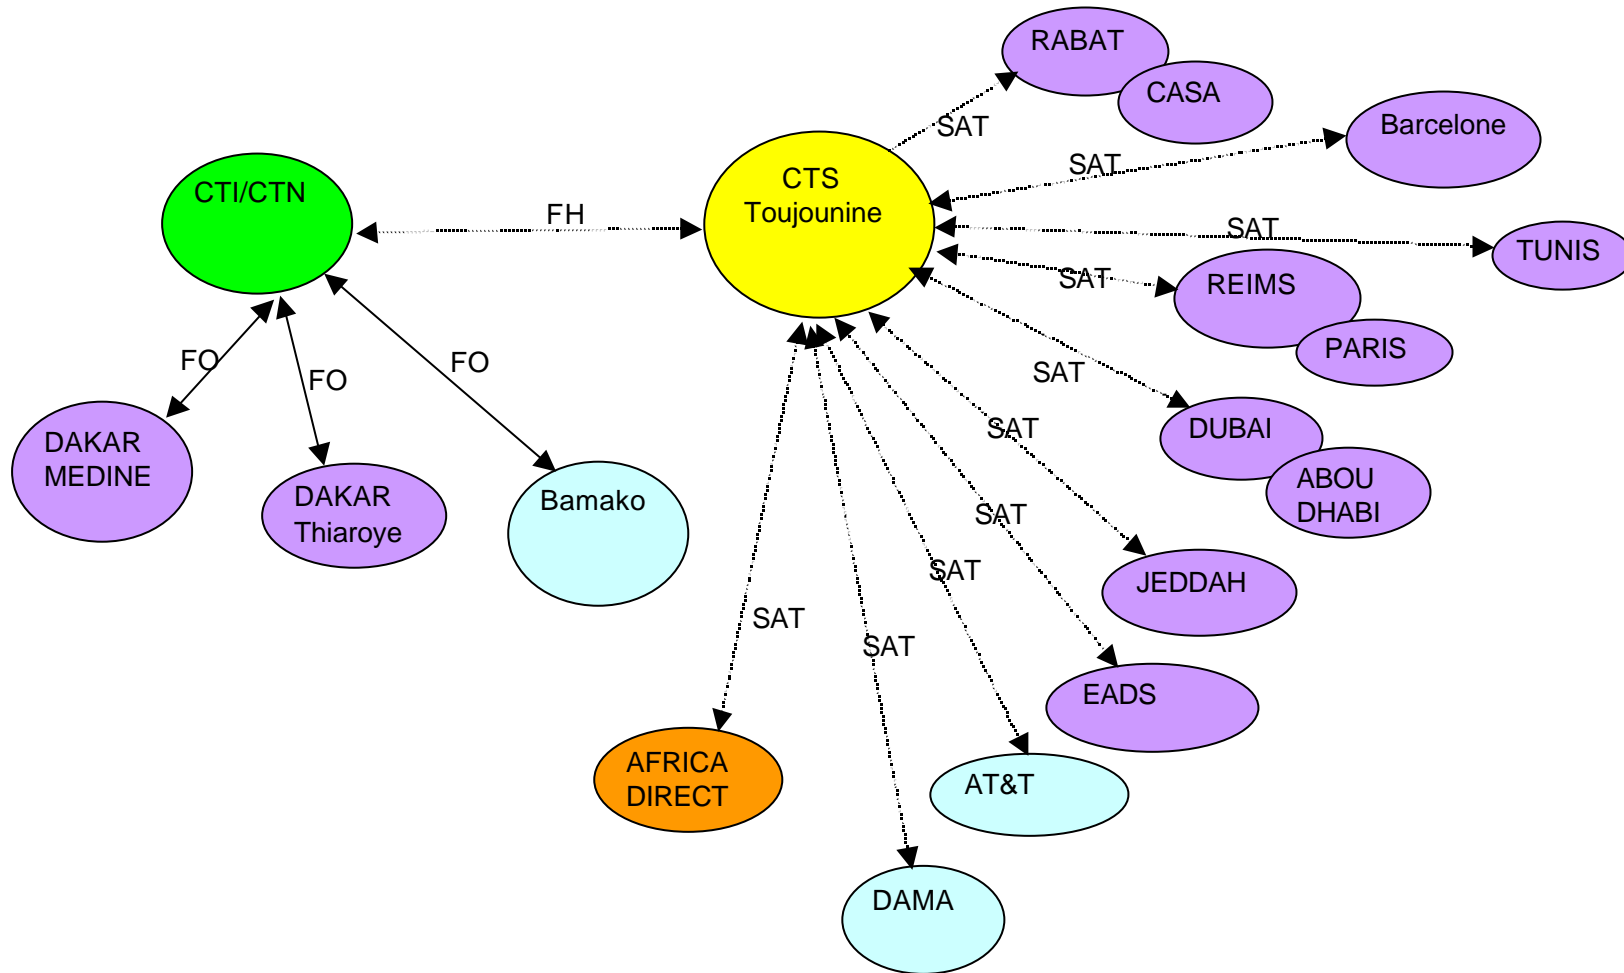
RABAT
CASA
SAT
Barcelone
SAT
CTS Toujounine
CTI/CTN
FH
SAT
TUNIS
SAT
REIMS
PARIS
FO
FO
FO
SAT
DUBAI
ABOU DHABI
SAT
DAKAR MEDINE
DAKAR Thiaroye
Bamako
SAT
JEDDAH
SAT
SAT
SAT
EADS
AFRICA DIRECT
AT&T
DAMA